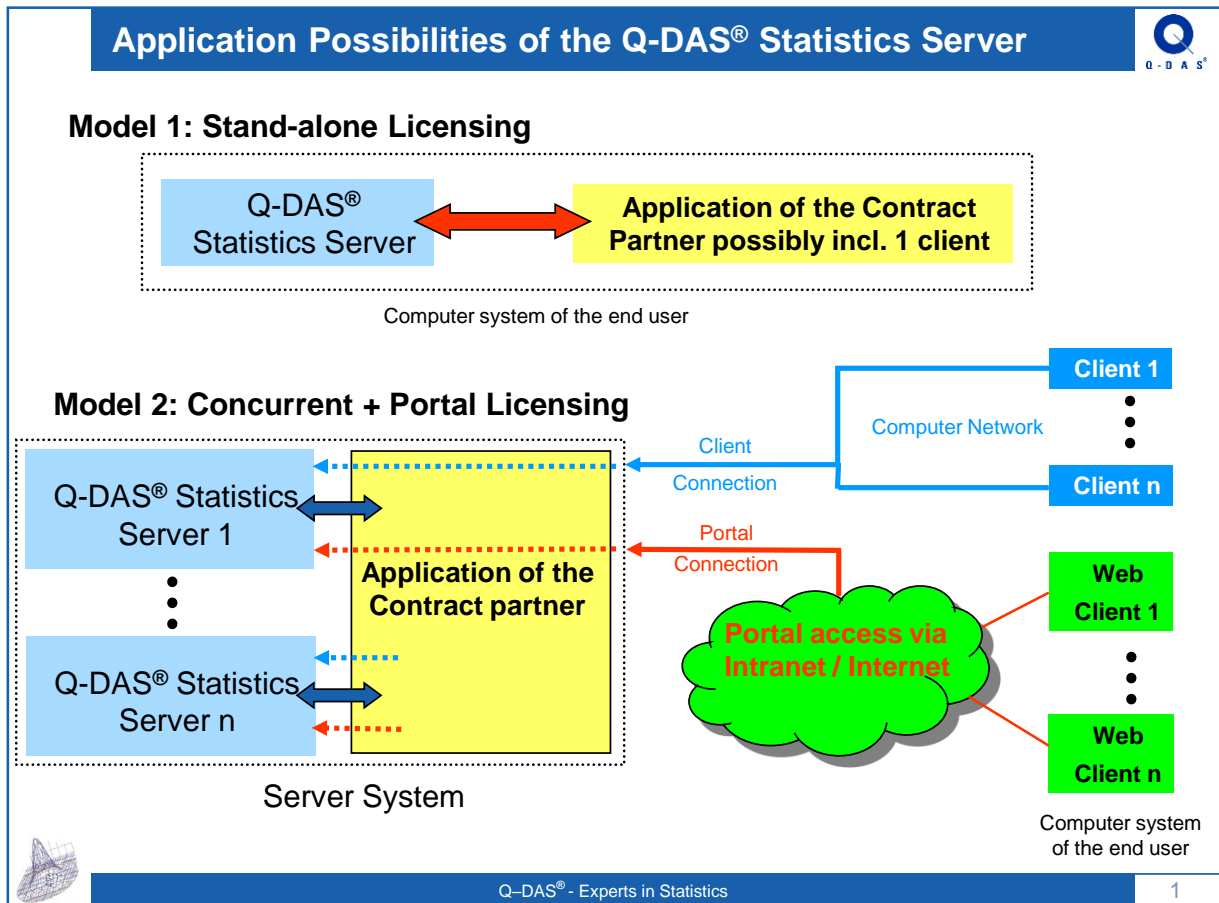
Application Possibilities of the Q-DAS® Statistics Server

Q-DAS®

Model 1: Stand-alone Licensing

Q-DAS® Statistics Server

Application of the Contract Partner possibly incl. 1 client

Computer system of the end user

Model 2: Concurrent + Portal Licensing

Q-DAS® Statistics Server 1

Q-DAS® Statistics Server n

Application of the Contract partner

Client Connection

Portal Connection

Computer Network

Client 1

Client n

Portal access via Intranet / Internet

Web Client 1

Web Client n

Server System

Computer system of the end user

Q–DAS® - Experts in Statistics

1